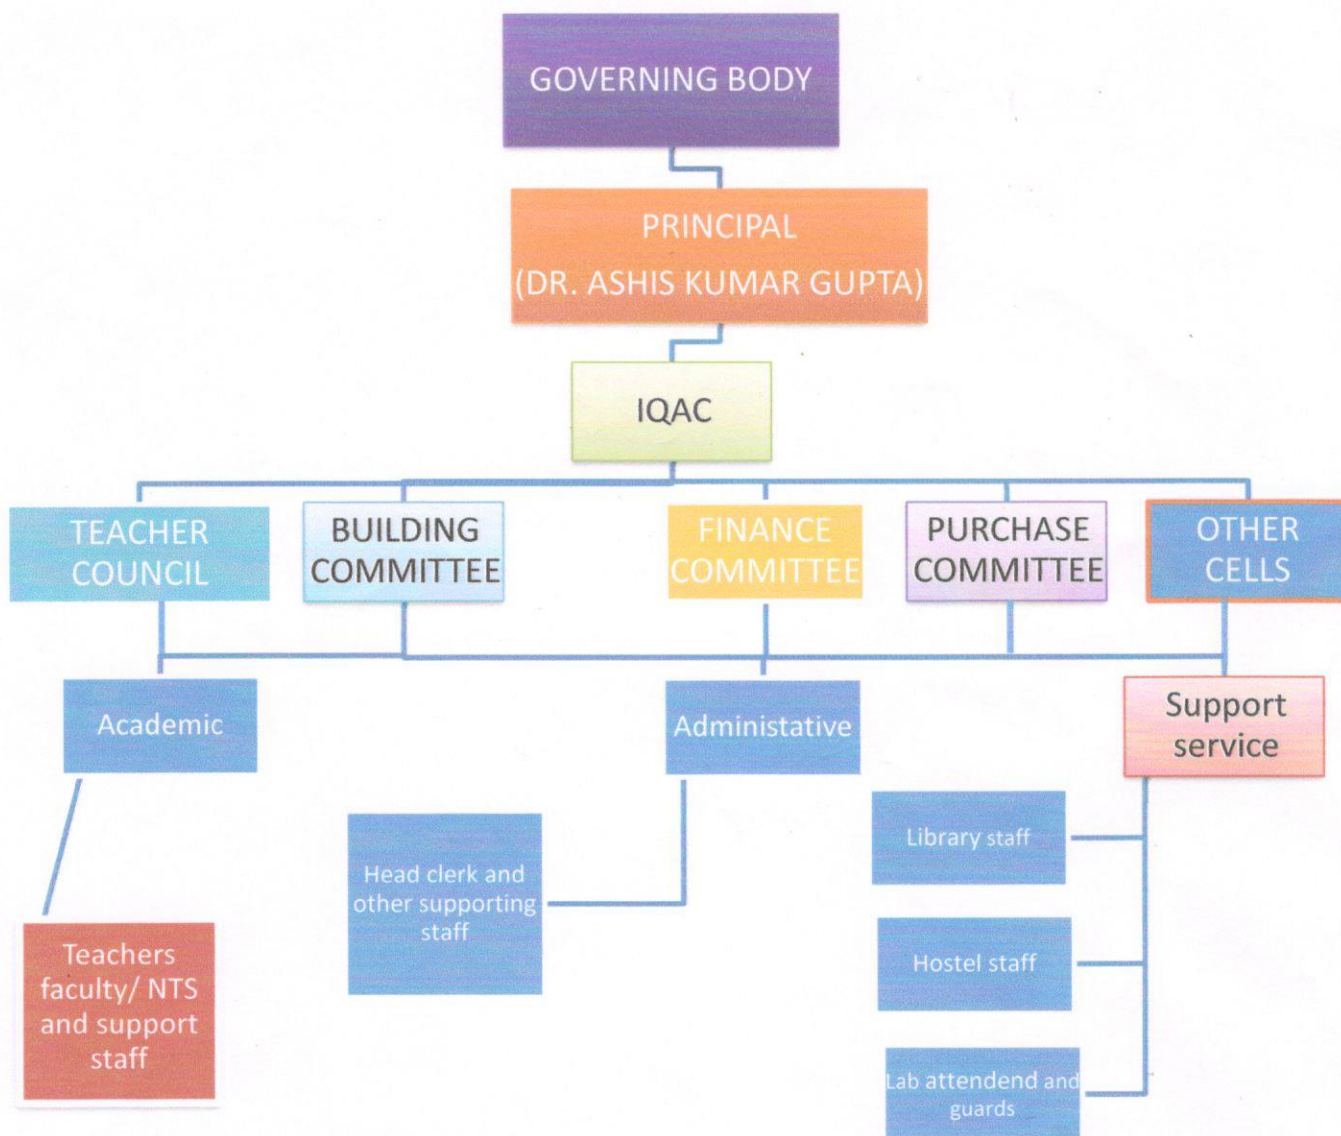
GOVERNING BODY

PRINCIPAL
(DR. ASHIS KUMAR GUPTA)

IQAC

TEACHER COUNCIL

BUILDING COMMITTEE

FINANCE COMMITTEE

PURCHASE COMMITTEE

OTHER CELLS

Academic

Administative

Support service

Teachers faculty/ NTS and support staff

Head clerk and other supporting staff

Library staff

Hostel staff

Lab attendend and guards